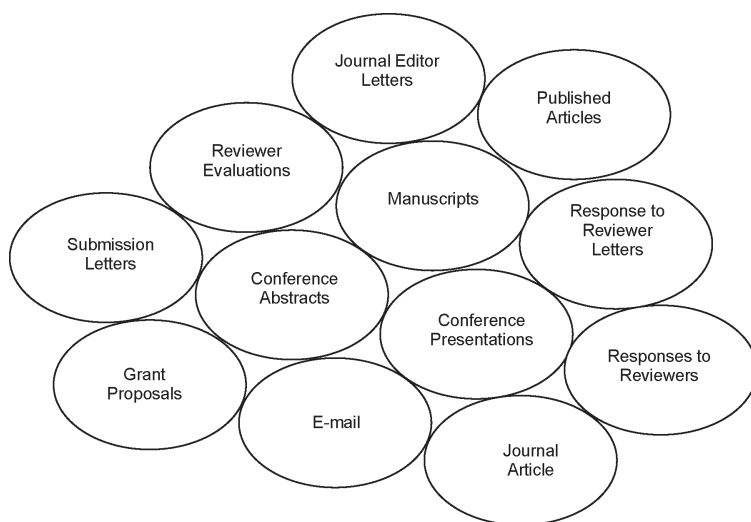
Journal Editor Letters

Published Articles

Reviewer Evaluations

Manuscripts

Response to Reviewer Letters

Submission Letters

Conference Abstracts

Conference Presentations

Grant Proposals

Responses to Reviewers

E-mail

Journal Article